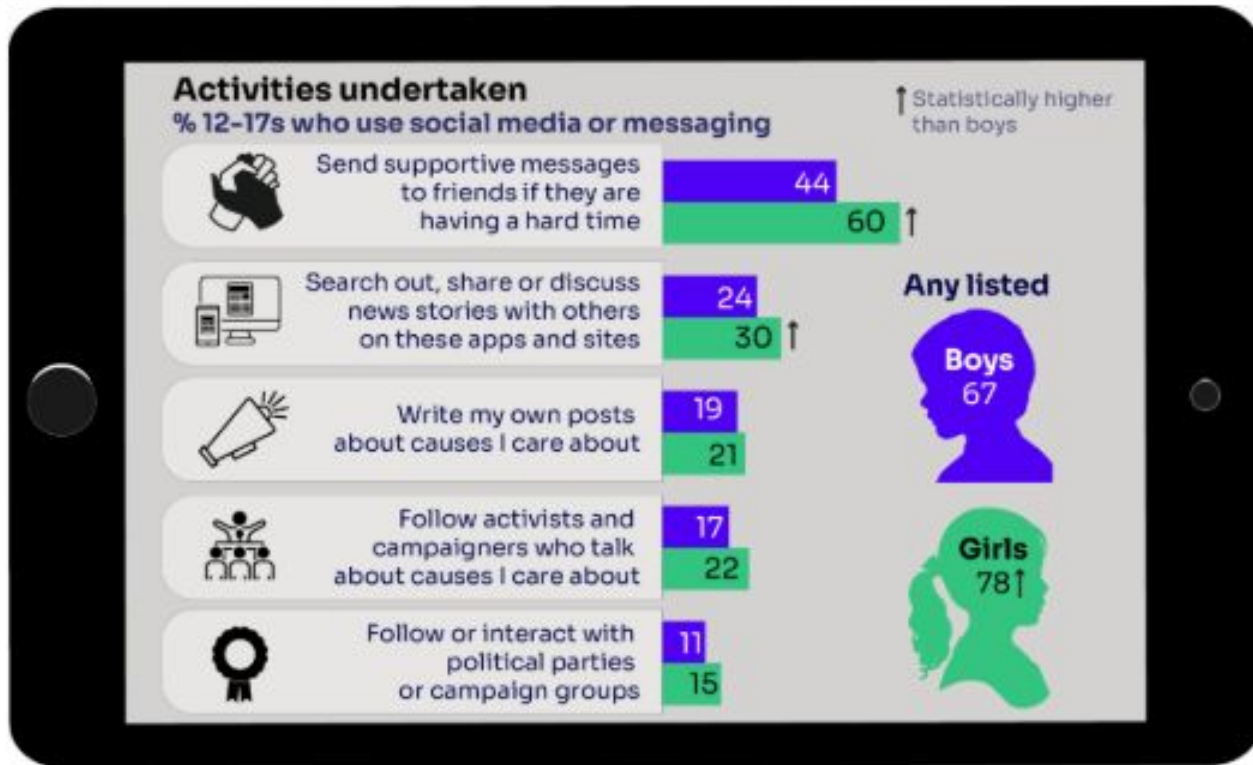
Activities undertaken
% 12-17s who use social media or messaging

↑ Statistically higher than boys

Send supportive messages to friends if they are having a hard time
44
60 ↑

Search out, share or discuss news stories with others on these apps and sites
24
30 ↑

Write my own posts about causes I care about
19
21

Follow activists and campaigners who talk about causes I care about
17
22

Follow or interact with political parties or campaign groups
11
15

Any listed

Boys
67

Girls
78↑